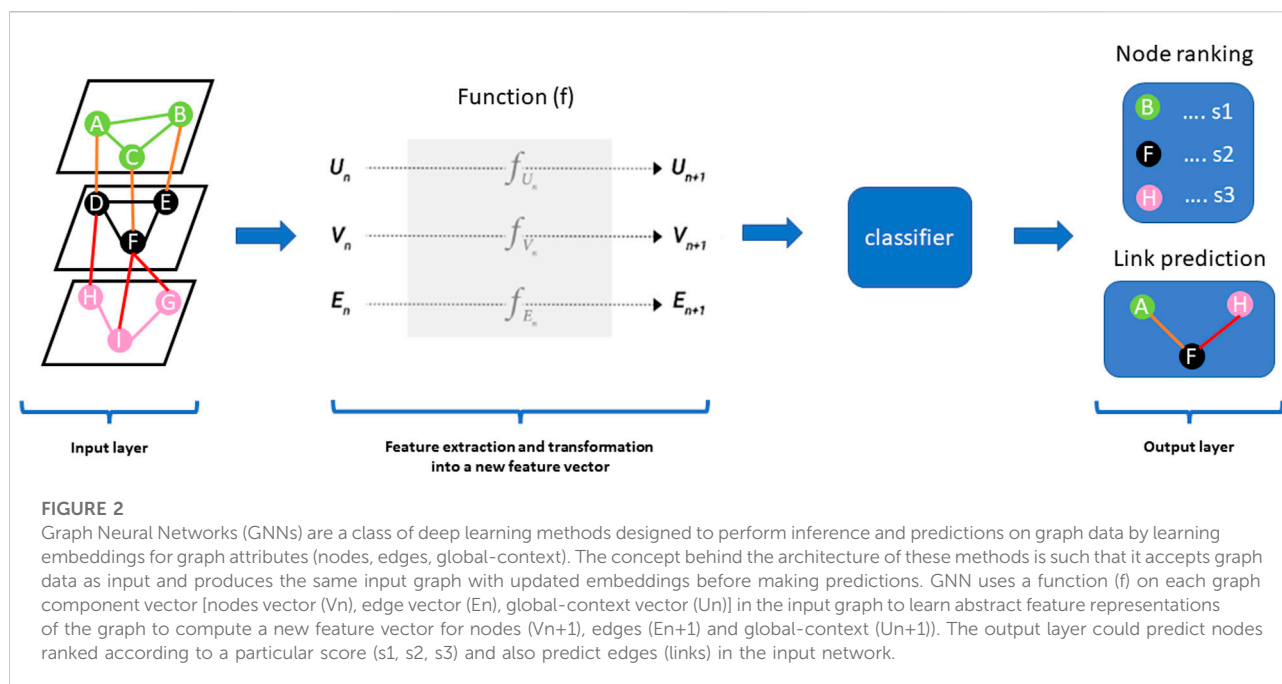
A
B
C
D
E
F
H
G
I

Function (f)

$U_n$ $f_{U_n}$ $U_{n+1}$

$V_n$ $f_{V_n}$ $V_{n+1}$

$E_n$ $f_{E_n}$ $E_{n+1}$

classifier

Node ranking

B .... s1

F .... s2

H .... s3

Link prediction

A H F

Input layer

Feature extraction and transformation into a new feature vector

Output layer

FIGURE 2

Graph Neural Networks (GNNs) are a class of deep learning methods designed to perform inference and predictions on graph data by learning embeddings for graph attributes (nodes, edges, global-context). The concept behind the architecture of these methods is such that it accepts graph data as input and produces the same input graph with updated embeddings before making predictions. GNN uses a function (f) on each graph component vector [nodes vector (Vn), edge vector (En), global-context vector (Un)] in the input graph to learn abstract feature representations of the graph to compute a new feature vector for nodes (Vn+1), edges (En+1) and global-context (Un+1)). The output layer could predict nodes ranked according to a particular score (s1, s2, s3) and also predict edges (links) in the input network.